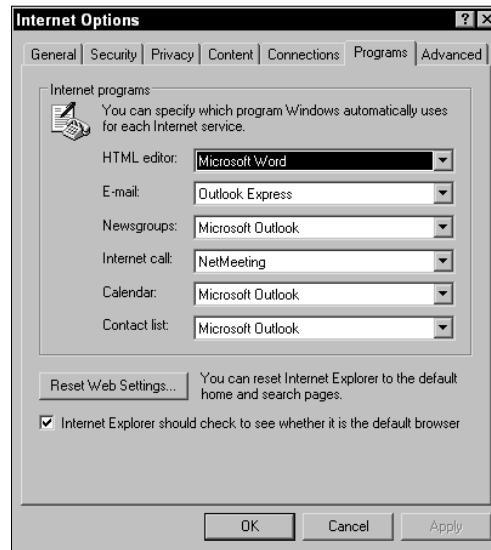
Internet Options

? X

General | Security | Privacy | Content | Connections | Programs | Advanced

Internet programs

You can specify which program Windows automatically uses for each Internet service.

HTML editor: Microsoft Word

E-mail: Outlook Express

Newsgroups: Microsoft Outlook

Internet call: NetMeeting

Calendar: Microsoft Outlook

Contact list: Microsoft Outlook

Reset Web Settings...

You can reset Internet Explorer to the default home and search pages.

Internet Explorer should check to see whether it is the default browser

OK

Cancel

Apply